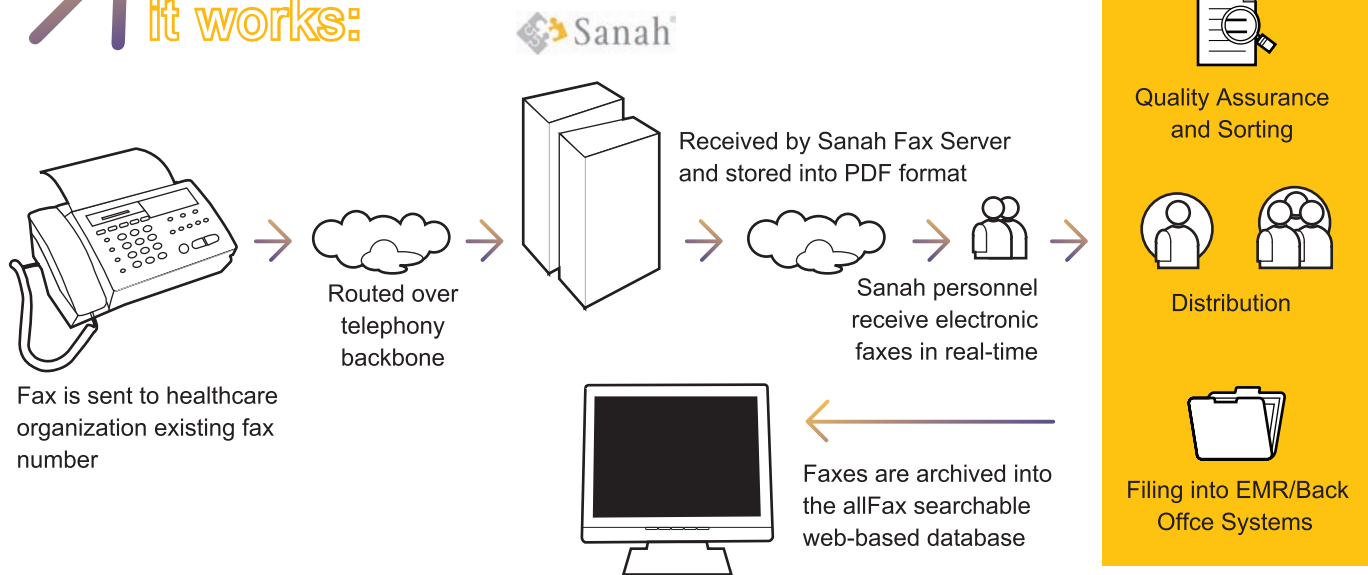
it works:

Sanah

Quality Assurance and Sorting

Received by Sanah Fax Server and stored into PDF format

Distribution

Routed over telephony backbone

Sanah personnel receive electronic faxes in real-time

Fax is sent to healthcare organization existing fax number

Faxes are archived into the allFax searchable web-based database

Filing into EMR/Back Offce Systems